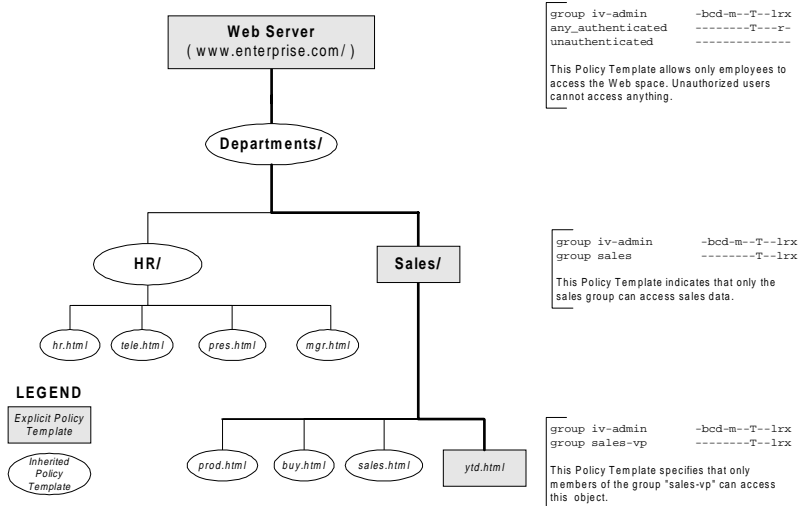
Web Server
( www.enterprise.com/ )

group iv-admin -bcd-m--T--lrx
any_authenticated --------T--r-
unauthenticated --------------

This Policy Template allows only employees to access the Web space. Unauthorized users cannot access anything.

Departments/

HR/

Sales/

group iv-admin -bcd-m--T--lrx
group sales --------T--lrx

This Policy Template indicates that only the sales group can access sales data.

hr.html
tele.html
pres.html
mgr.html

LEGEND

Explicit Policy Template

Inherited Policy Template

prod.html
buy.html
sales.html
ytd.html

group iv-admin -bcd-m--T--lrx
group sales-vp --------T--lrx

This Policy Template specifies that only members of the group "sales-vp" can access this object.